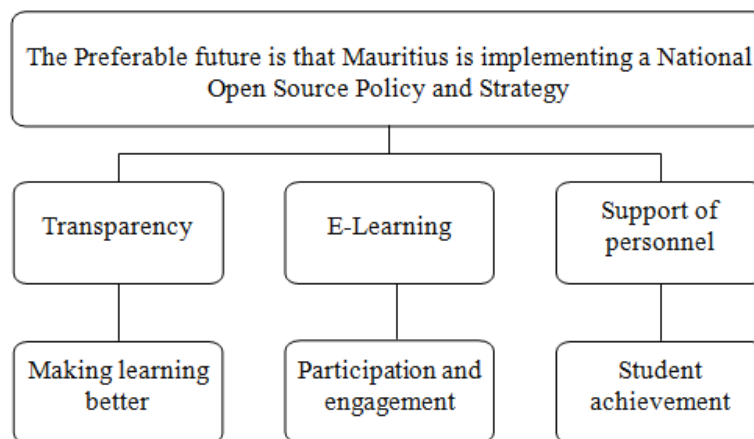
The Preferable future is that Mauritius is implementing a National Open Source Policy and Strategy

Transparency

E-Learning

Support of personnel

Making learning better

Participation and engagement

Student achievement